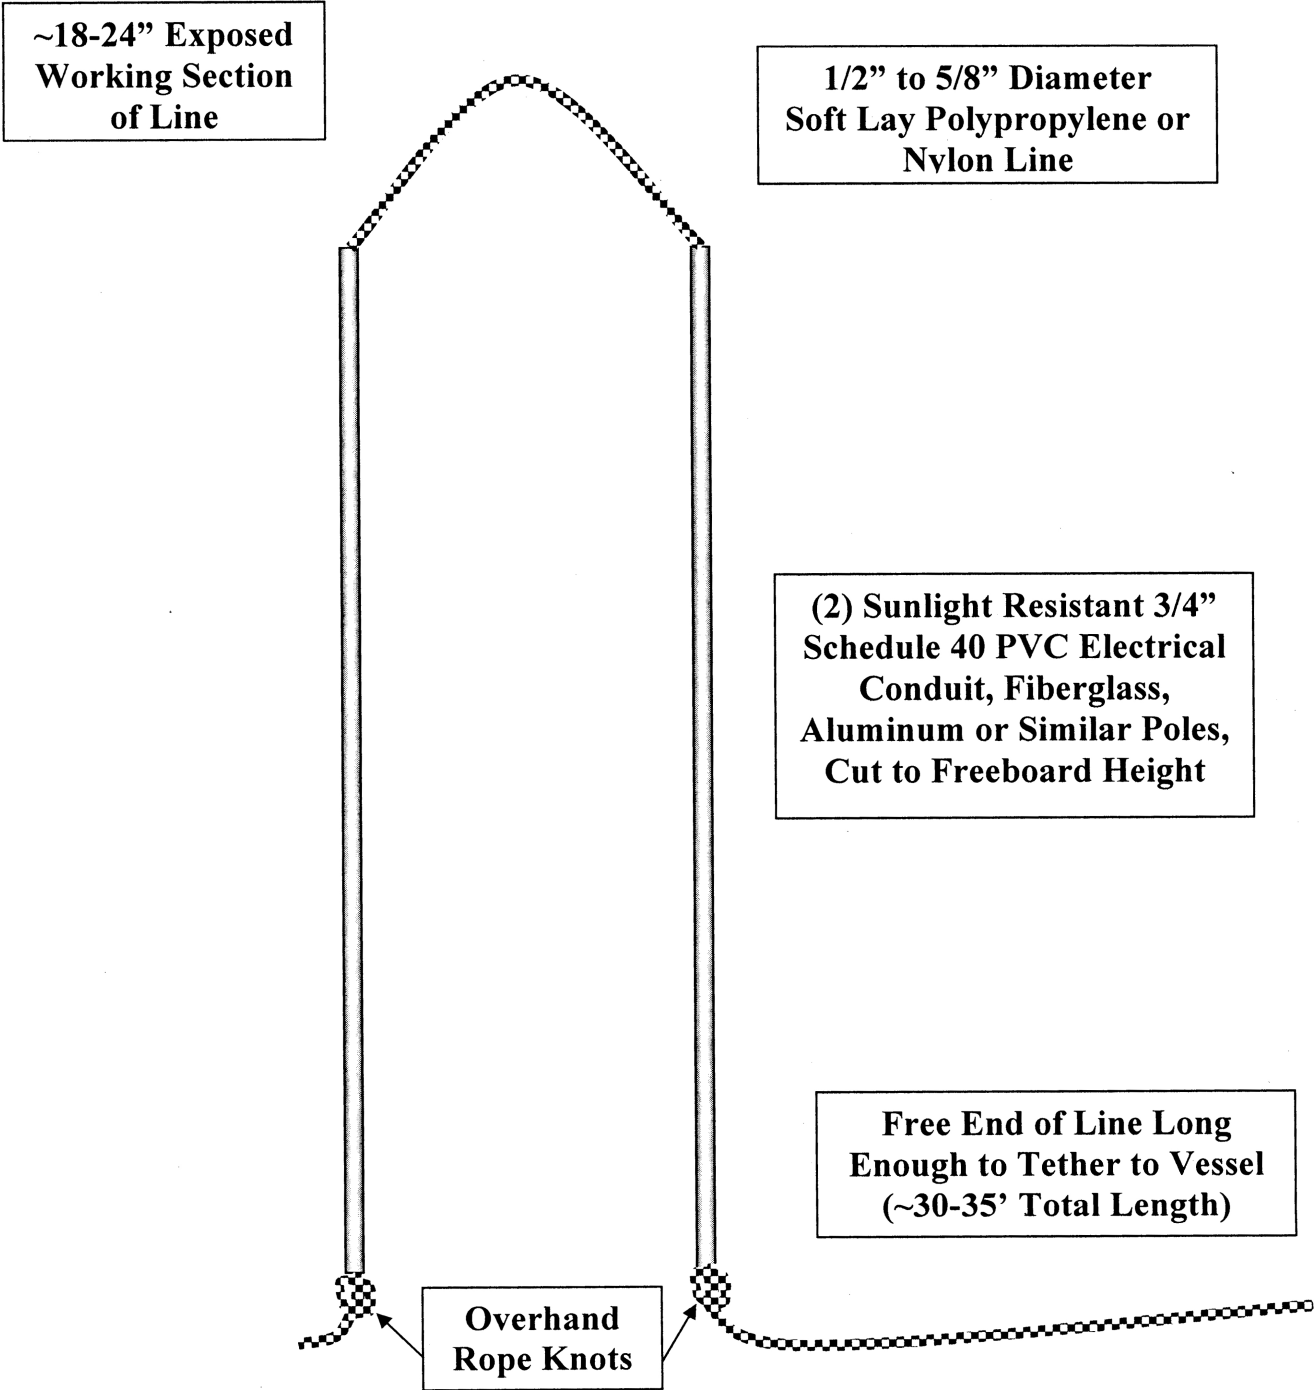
~18-24” Exposed Working Section of Line

1/2” to 5/8” Diameter Soft Lay Polypropylene or Nylon Line

(2) Sunlight Resistant 3/4” Schedule 40 PVC Electrical Conduit, Fiberglass, Aluminum or Similar Poles, Cut to Freeboard Height

Free End of Line Long Enough to Tether to Vessel (~30-35’ Total Length)

Overhand Rope Knots